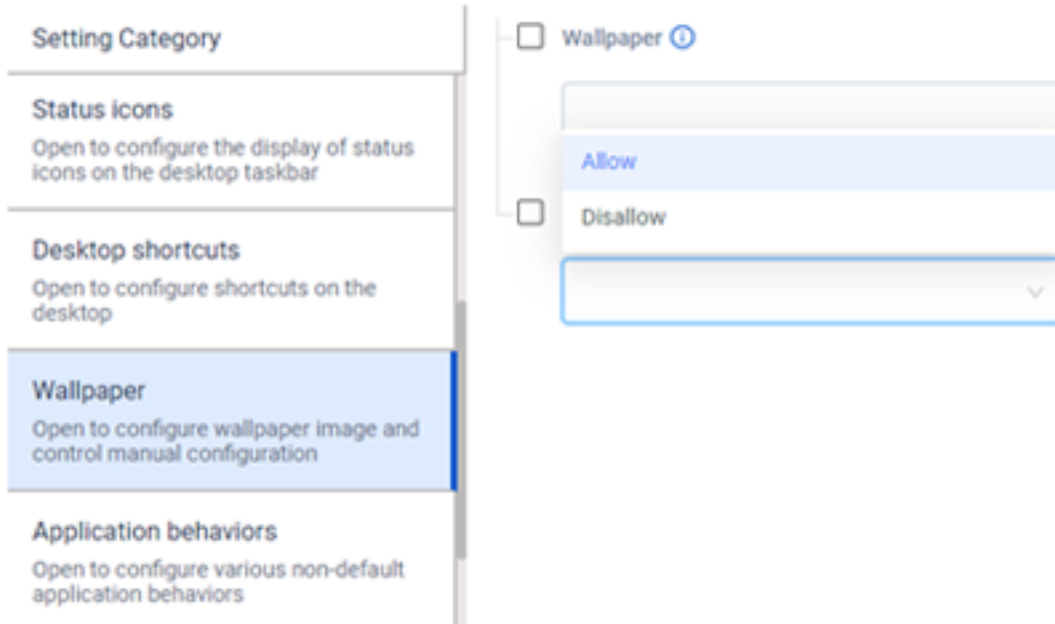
Setting Category

Status icons
Open to configure the display of status icons on the desktop taskbar

Desktop shortcuts
Open to configure shortcuts on the desktop

Wallpaper
Open to configure wallpaper image and control manual configuration

Application behaviors
Open to configure various non-default application behaviors

Wallpaper

Allow
Disallow